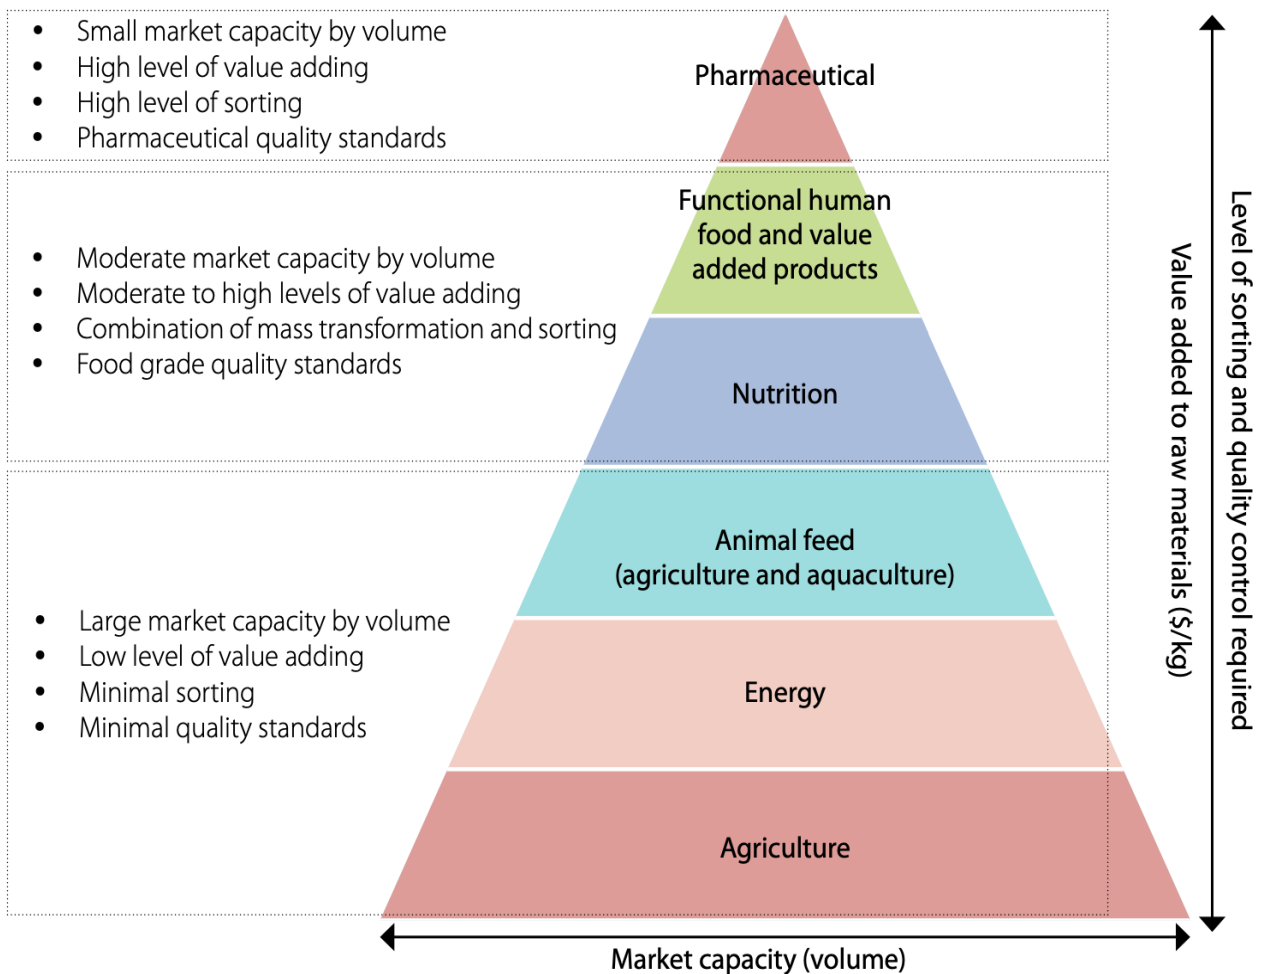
- Small market capacity by volume
- High level of value adding
- High level of sorting
- Pharmaceutical quality standards

Pharmaceutical

- Moderate market capacity by volume
- Moderate to high levels of value adding
- Combination of mass transformation and sorting
- Food grade quality standards

Functional human food and value added products

Nutrition

- Large market capacity by volume
- Low level of value adding
- Minimal sorting
- Minimal quality standards

Animal feed (agriculture and aquaculture)

Energy

Agriculture

Market capacity (volume)

Value added to raw materials ($/kg)

Level of sorting and quality control required